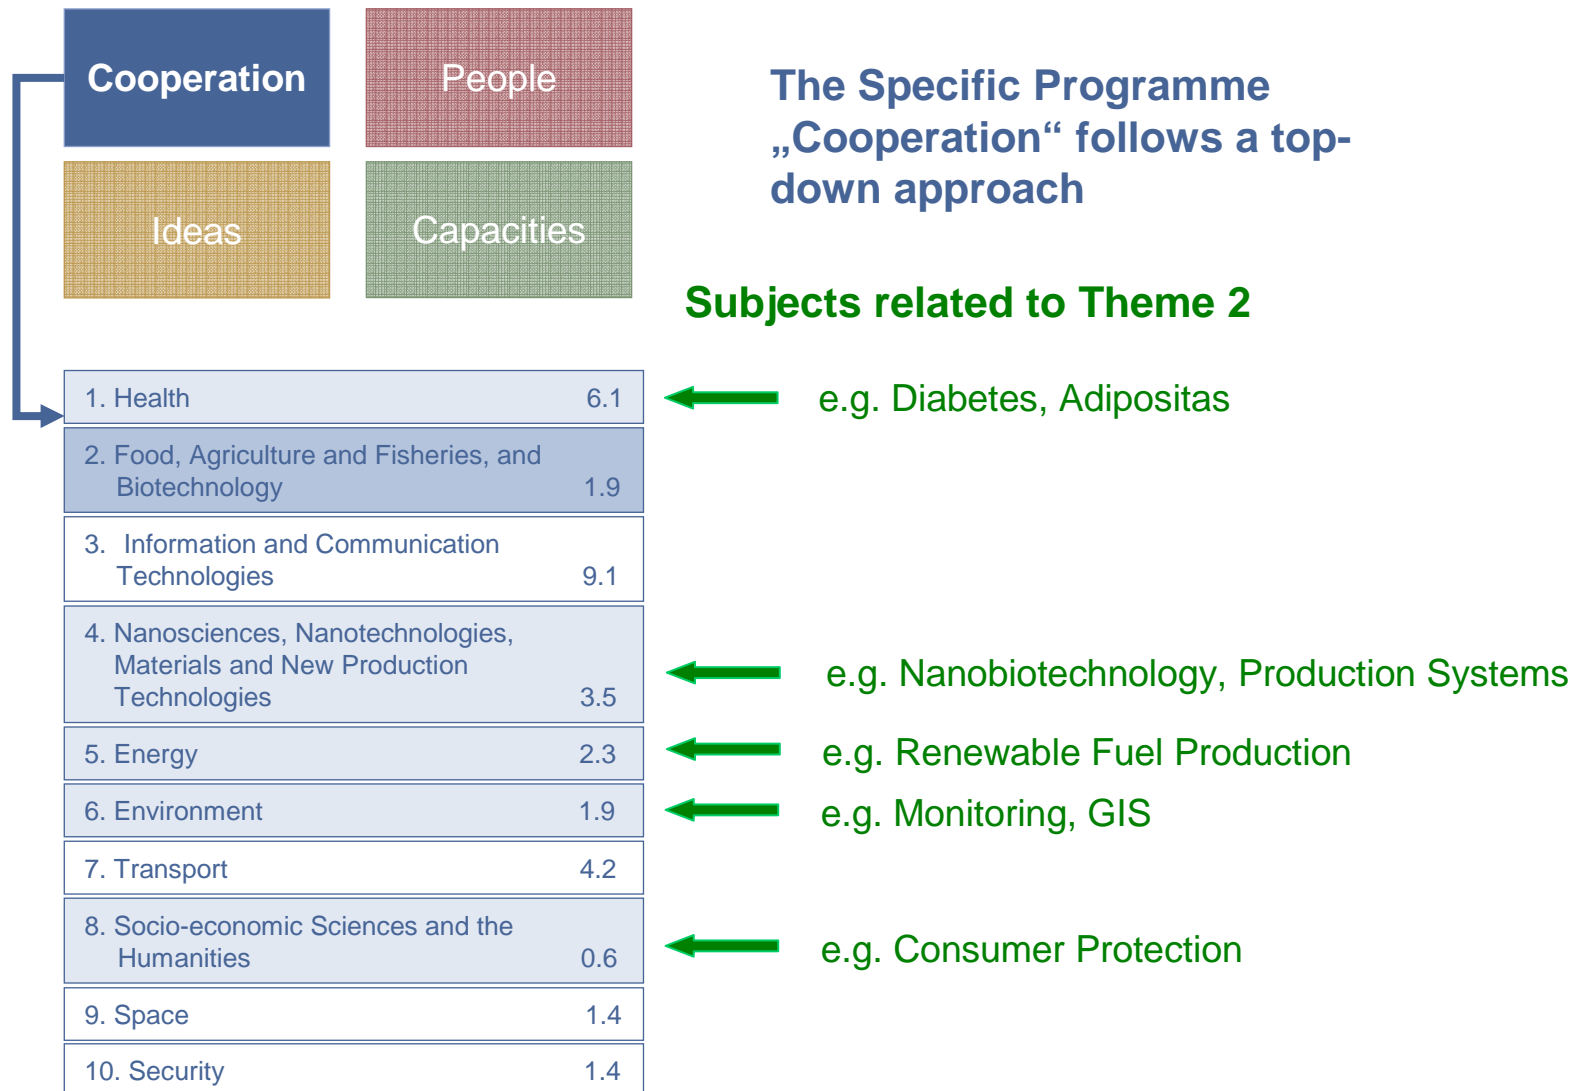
Cooperation

People

Ideas

Capacities

The Specific Programme „Cooperation“ follows a top-down approach

Subjects related to Theme 2

1. Health 6.1

e.g. Diabetes, Adipositas

2. Food, Agriculture and Fisheries, and Biotechnology 1.9

3. Information and Communication Technologies 9.1

4. Nanosciences, Nanotechnologies, Materials and New Production Technologies 3.5

e.g. Nanobiotechnology, Production Systems

5. Energy 2.3

e.g. Renewable Fuel Production

6. Environment 1.9

e.g. Monitoring, GIS

7. Transport 4.2

8. Socio-economic Sciences and the Humanities 0.6

e.g. Consumer Protection

9. Space 1.4

10. Security 1.4